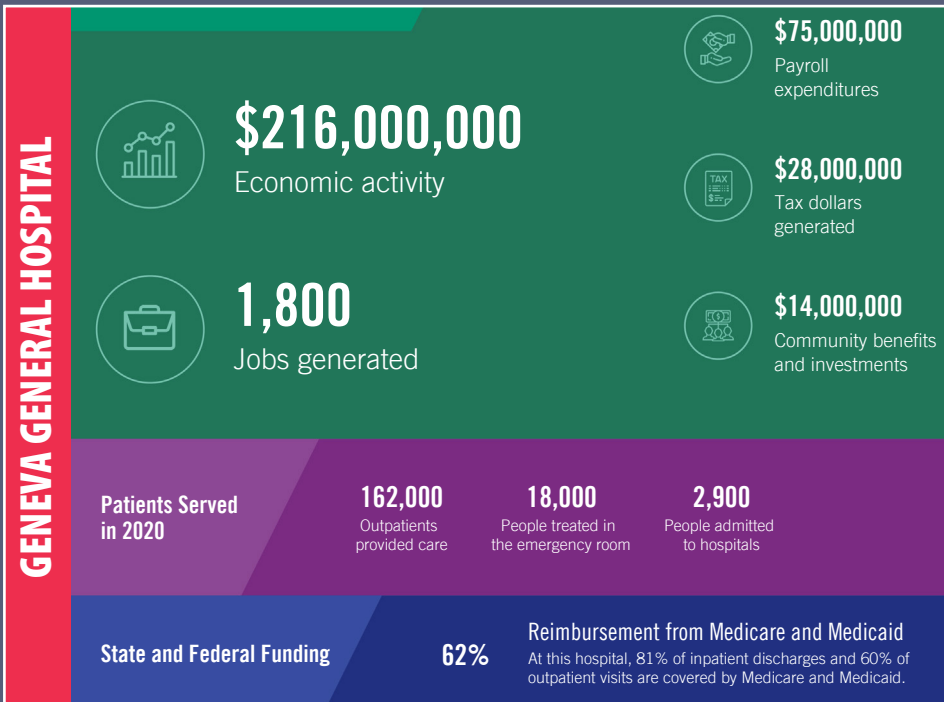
GENEVA GENERAL HOSPITAL

$216,000,000
Economic activity

1,800
Jobs generated

$75,000,000
Payroll expenditures

TAX

$28,000,000
Tax dollars generated

$14,000,000
Community benefits and investments

Patients Served in 2020

162,000
Outpatients provided care

18,000
People treated in the emergency room

2,900
People admitted to hospitals

State and Federal Funding

62%

Reimbursement from Medicare and Medicaid
At this hospital, 81% of inpatient discharges and 60% of outpatient visits are covered by Medicare and Medicaid.